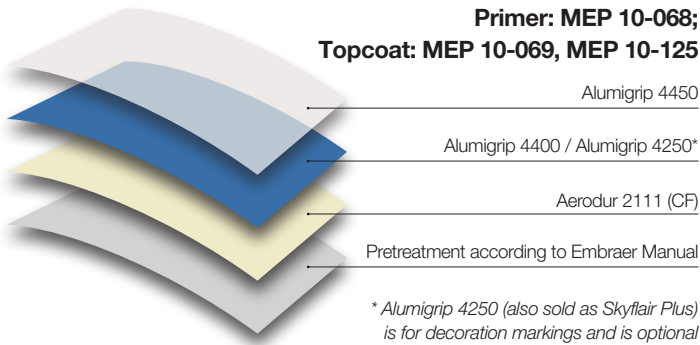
Primer: MEP 10-068;
Topcoat: MEP 10-069, MEP 10-125

Alumigrip 4450

Alumigrip 4400 / Alumigrip 4250*

Aerodur 2111 (CF)

Pretreatment according to Embraer Manual

* Alumigrip 4250 (also sold as Skyflair Plus) is for decoration markings and is optional